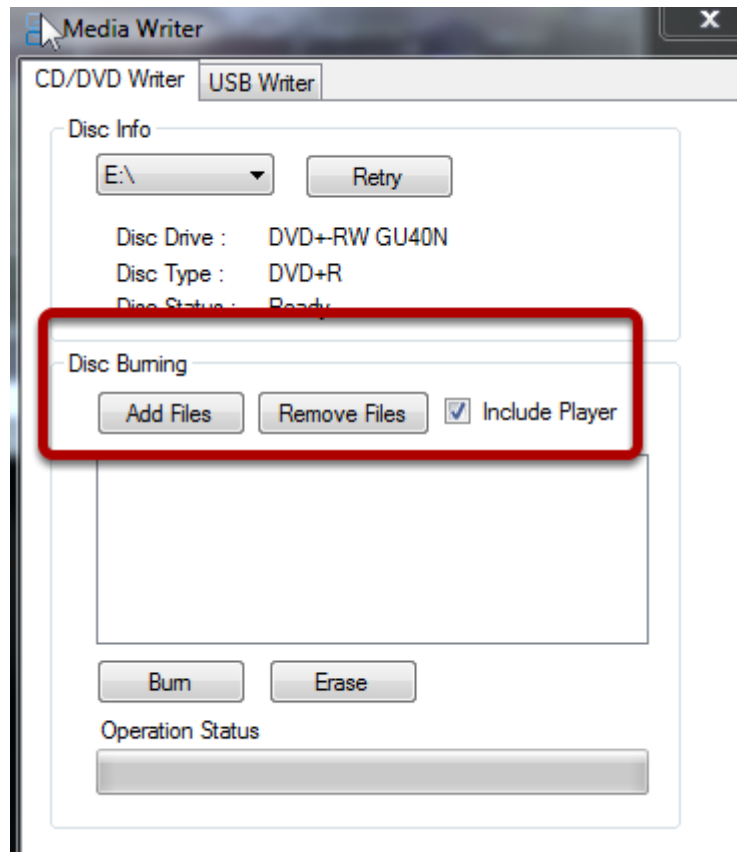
Media Writer
x
CD/DVD Writer
USB Writer
Disc Info
E:\
Retry
Disc Drive : DVD+-RW GU40N
Disc Type : DVD+R
Disc Status : Ready
Disc Burning
Add Files
Remove Files
Include Player
Burn
Erase
Operation Status